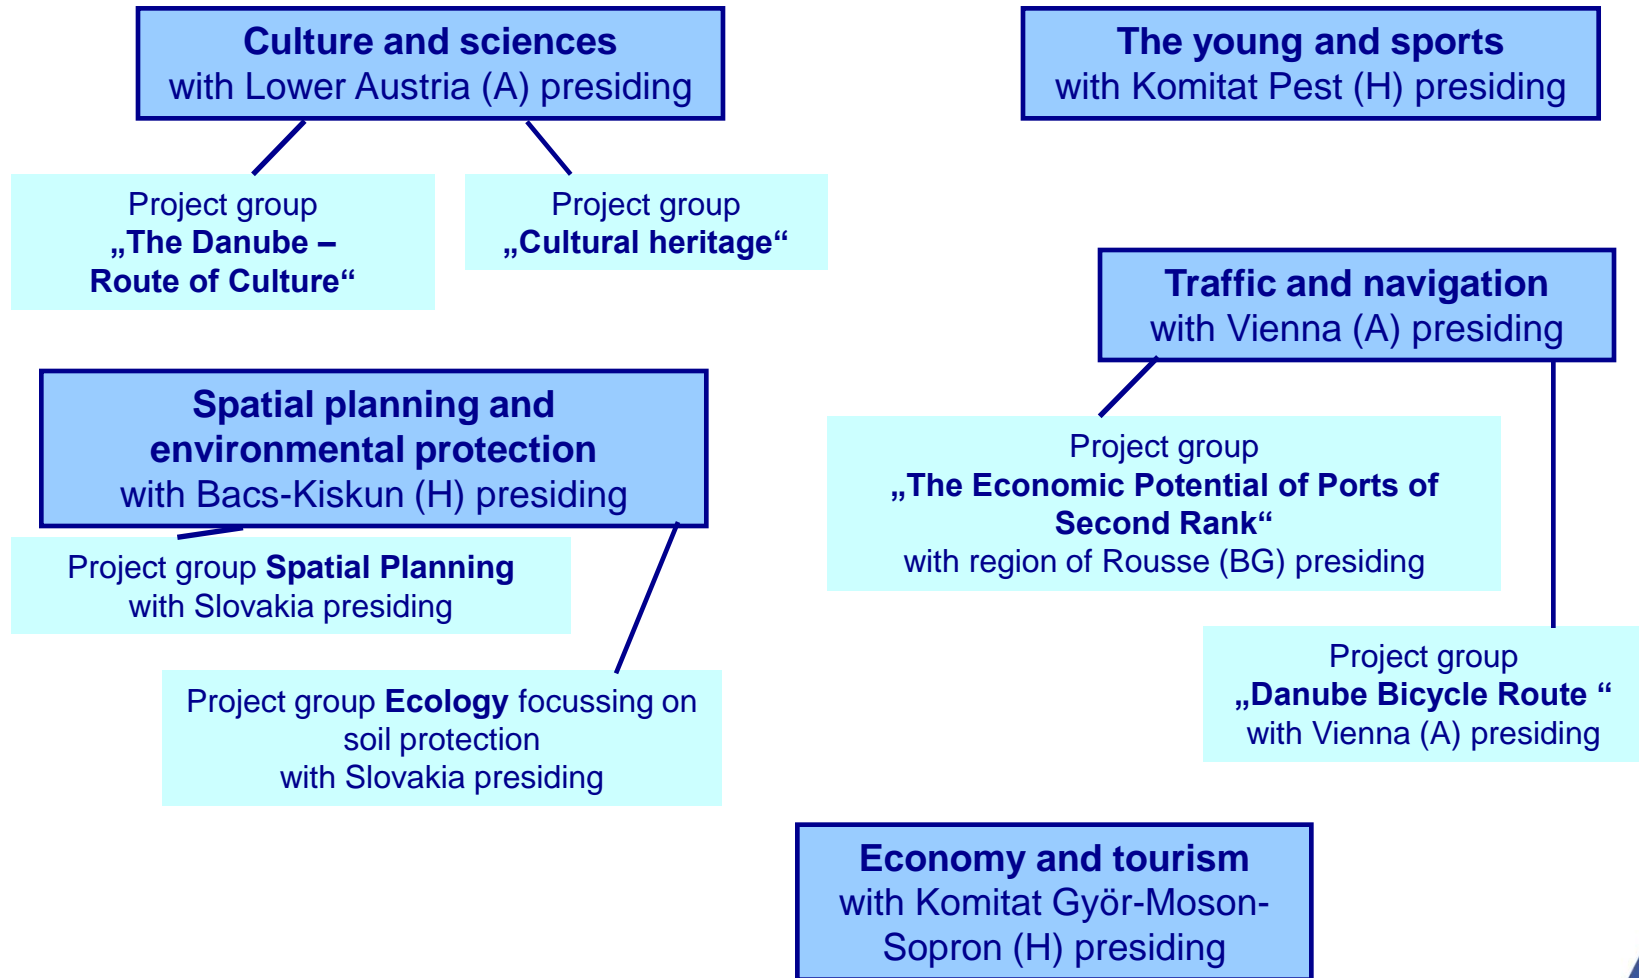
Culture and sciences
with Lower Austria (A) presiding

The young and sports
with Komitat Pest (H) presiding

Project group
„The Danube –
Route of Culture“

Project group
„Cultural heritage“

Traffic and navigation
with Vienna (A) presiding

Spatial planning and
environmental protection
with Bacs-Kiskun (H) presiding

Project group
„The Economic Potential of Ports of
Second Rank“
with region of Rousse (BG) presiding

Project group Spatial Planning
with Slovakia presiding

Project group
„Danube Bicycle Route “
with Vienna (A) presiding

Project group Ecology focussing on
soil protection
with Slovakia presiding

Economy and tourism
with Komitat Györ-Moson-
Sopron (H) presiding